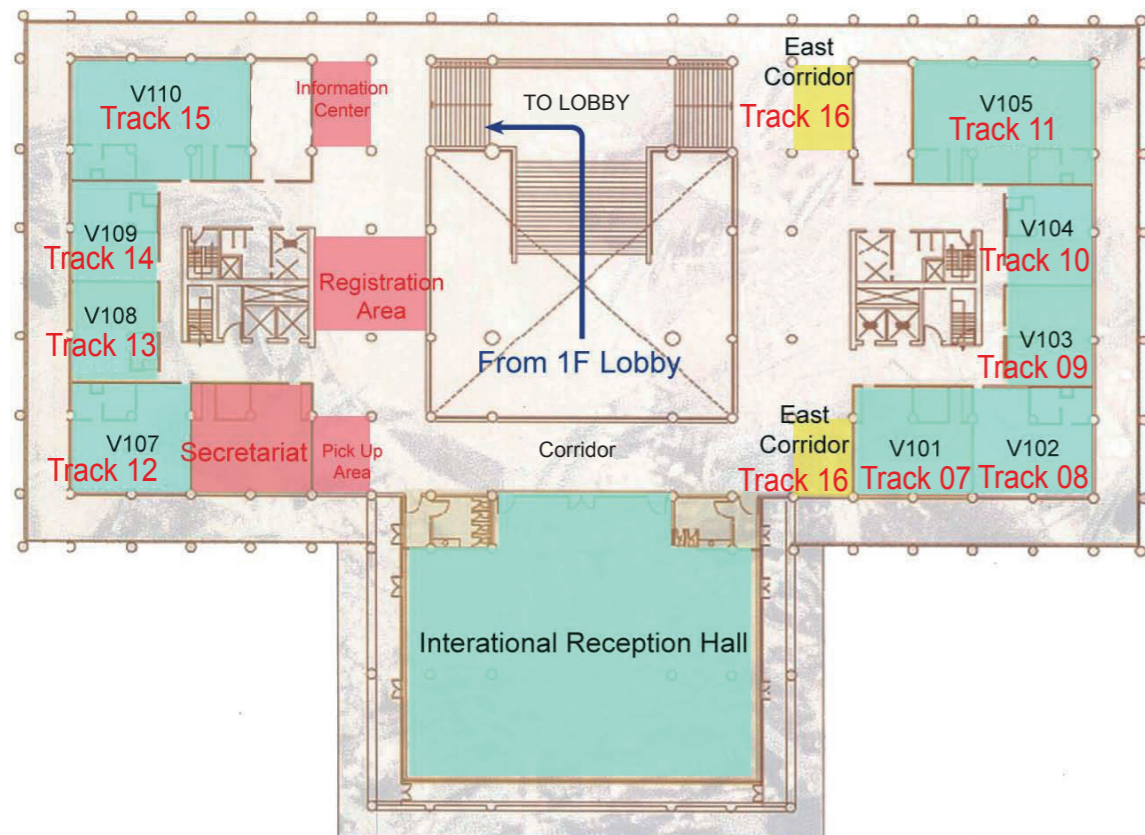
V110
Track 15

Information Center

TO LOBBY

East Corridor
Track 16

V105
Track 11

V109
Track 14

Registration Area

V104
Track 10

V108
Track 13

From 1F Lobby

V103
Track 09

V107
Track 12

Secretariat

Pick Up Area

Corridor

East Corridor
Track 16

V101
Track 07

V102
Track 08

Interational Reception Hall